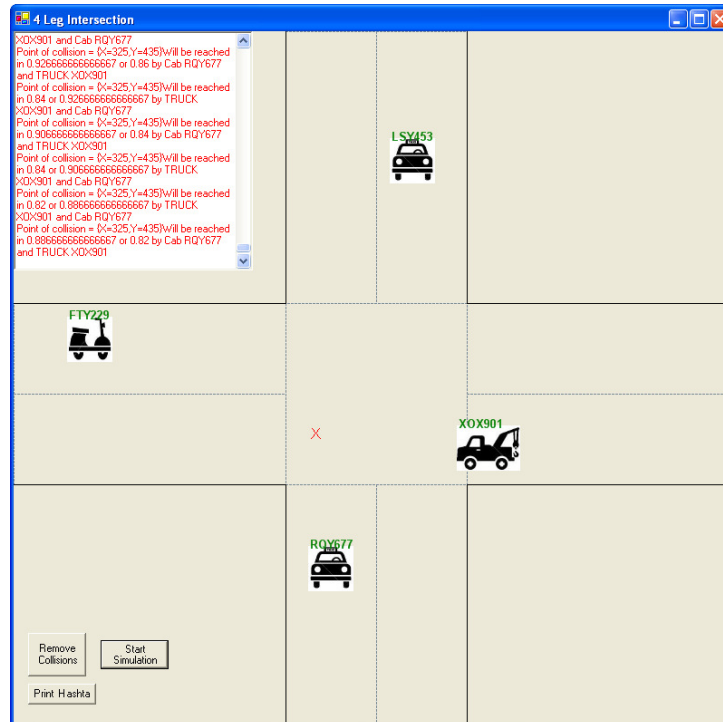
4 Leg Intersection

XOX901 and Cab RQY677
Point of collision = {X=325,Y=435}Will be reached in 0.92666666666667 or 0.86 by Cab RQY677 and TRUCK XOX901
Point of collision = {X=325,Y=435}Will be reached in 0.84 or 0.92666666666667 by TRUCK XOX901 and Cab RQY677
Point of collision = {X=325,Y=435}Will be reached in 0.90666666666667 or 0.84 by Cab RQY677 and TRUCK XOX901
Point of collision = {X=325,Y=435}Will be reached in 0.84 or 0.90666666666667 by TRUCK XOX901 and Cab RQY677
Point of collision = {X=325,Y=435}Will be reached in 0.82 or 0.88666666666667 by TRUCK XOX901 and Cab RQY677
Point of collision = {X=325,Y=435}Will be reached in 0.88666666666667 or 0.82 by Cab RQY677 and TRUCK XOX901

LSY453

FTY229

X

XOX901

RQY677

Remove Collisions

Start Simulation

Print Hashta